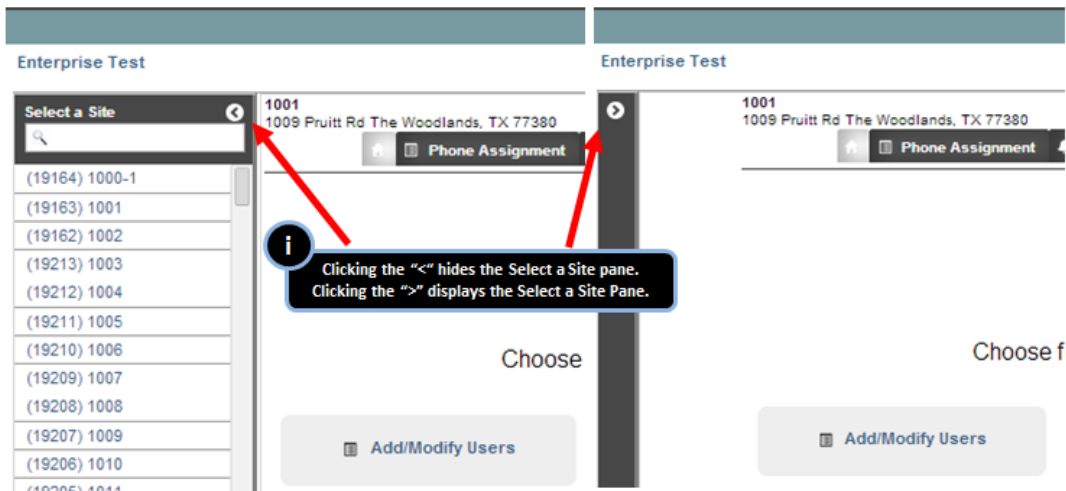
Enterprise Test

Select a Site

(19164) 1000-1
(19163) 1001
(19162) 1002
(19213) 1003
(19212) 1004
(19211) 1005
(19210) 1006
(19209) 1007
(19208) 1008
(19207) 1009
(19206) 1010
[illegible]

1001
1009 Pruitt Rd The Woodlands, TX 77380

Phone Assignment

i
Clicking the "<" hides the Select a Site pane.
Clicking the ">" displays the Select a Site Pane.

Choose

Add/Modify Users

Enterprise Test

1001
1009 Pruitt Rd The Woodlands, TX 77380

Phone Assignment

Choose f

Add/Modify Users